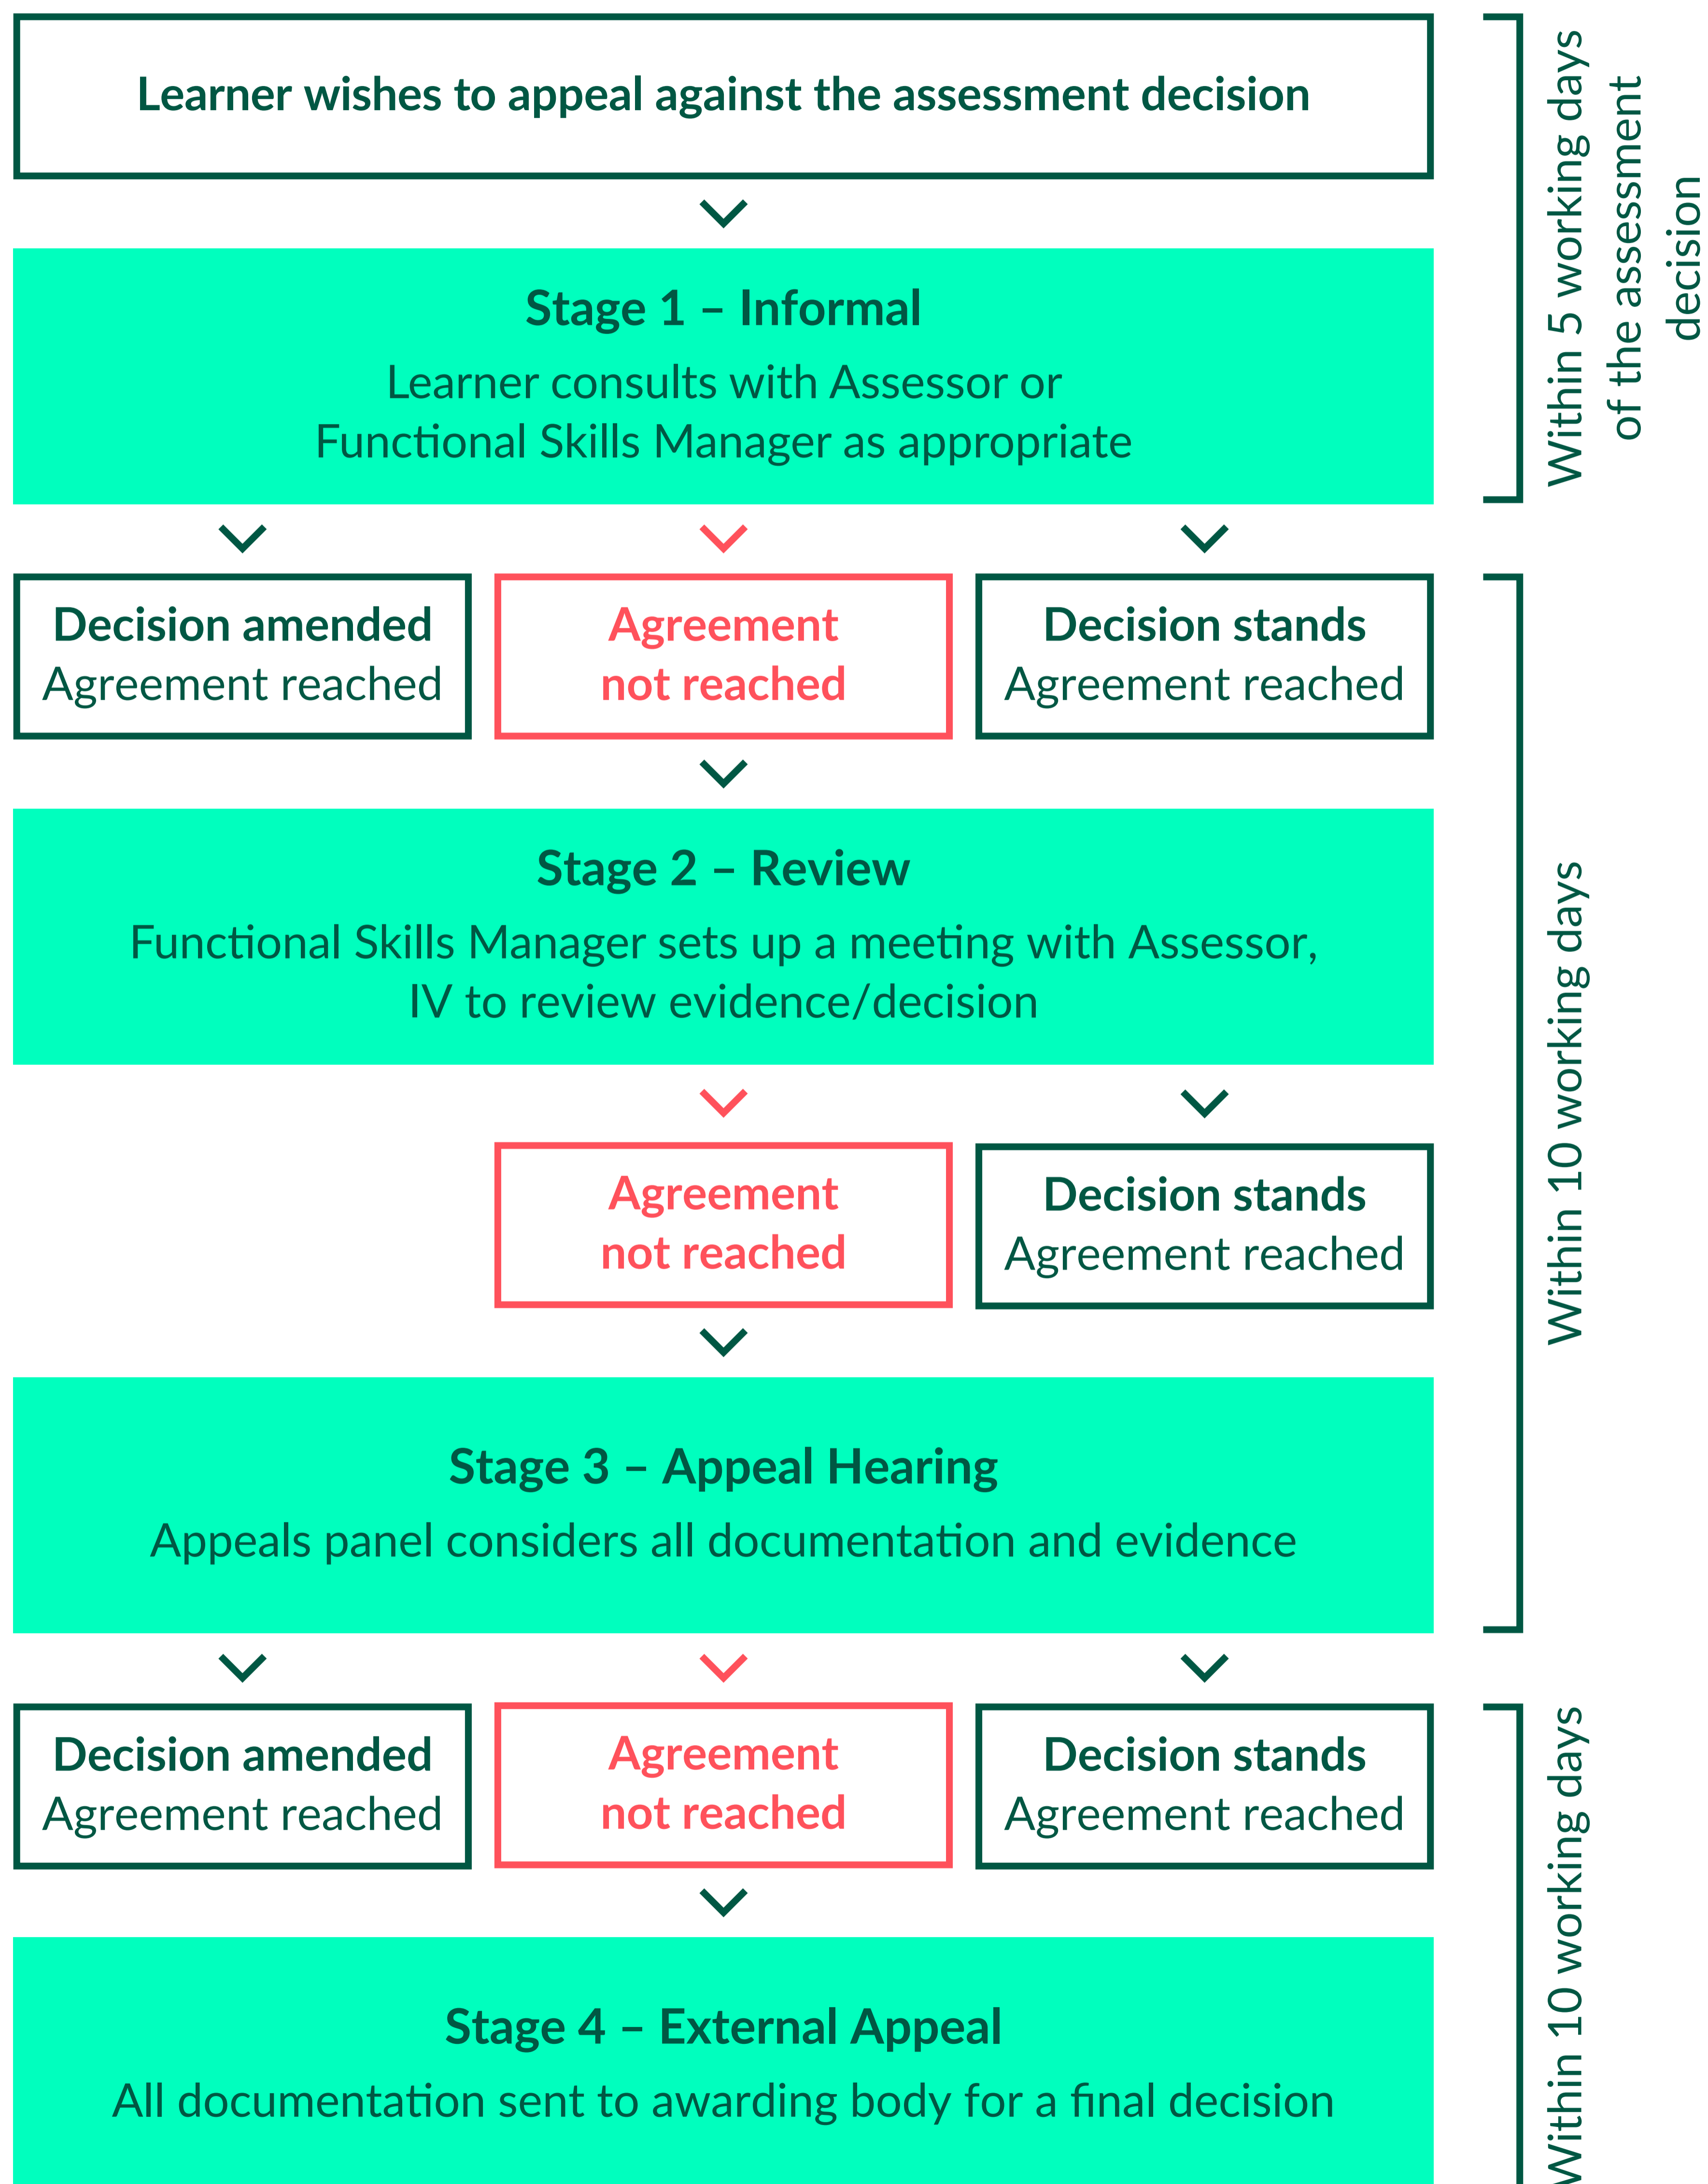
Learner wishes to appeal against the assessment decision

Stage 1 – Informal

Learner consults with Assessor or Functional Skills Manager as appropriate

Within 5 working days of the assessment decision

Decision amended
Agreement reached

Agreement
not reached

Decision stands
Agreement reached

Stage 2 – Review

Functional Skills Manager sets up a meeting with Assessor, IV to review evidence/decision

Agreement
not reached

Decision stands
Agreement reached

Stage 3 – Appeal Hearing

Appeals panel considers all documentation and evidence

Within 10 working days

Decision amended
Agreement reached

Agreement
not reached

Decision stands
Agreement reached

Stage 4 – External Appeal

All documentation sent to awarding body for a final decision

Within 10 working days